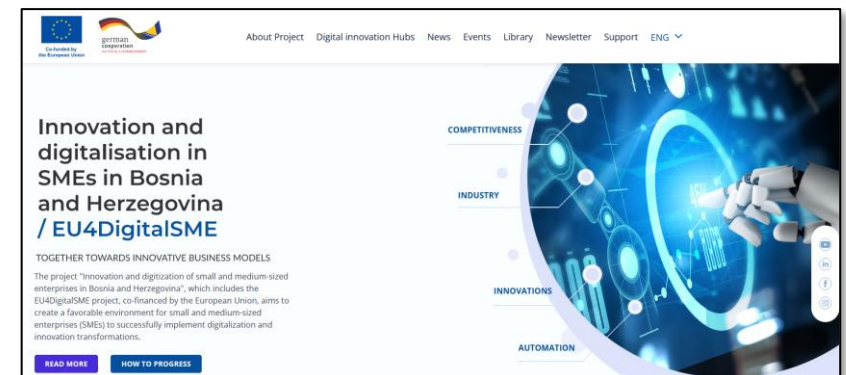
Co-funded by the European Union

german cooperation

About Project Digital innovation Hubs News Events Library Newsletter Support ENG

Innovation and digitalisation in SMEs in Bosnia and Herzegovina / EU4DigitalSME

TOGETHER TOWARDS INNOVATIVE BUSINESS MODELS

The project "Innovation and digitization of small and medium-sized enterprises in Bosnia and Herzegovina", which includes the EU4DigitalSME project, co-financed by the European Union, aims to create a favorable environment for small and medium-sized enterprises (SMEs) to successfully implement digitalization and innovation transformations.

READ MORE HOW TO PROGRESS

COMPETITIVENESS

INDUSTRY

INNOVATIONS

AUTOMATION